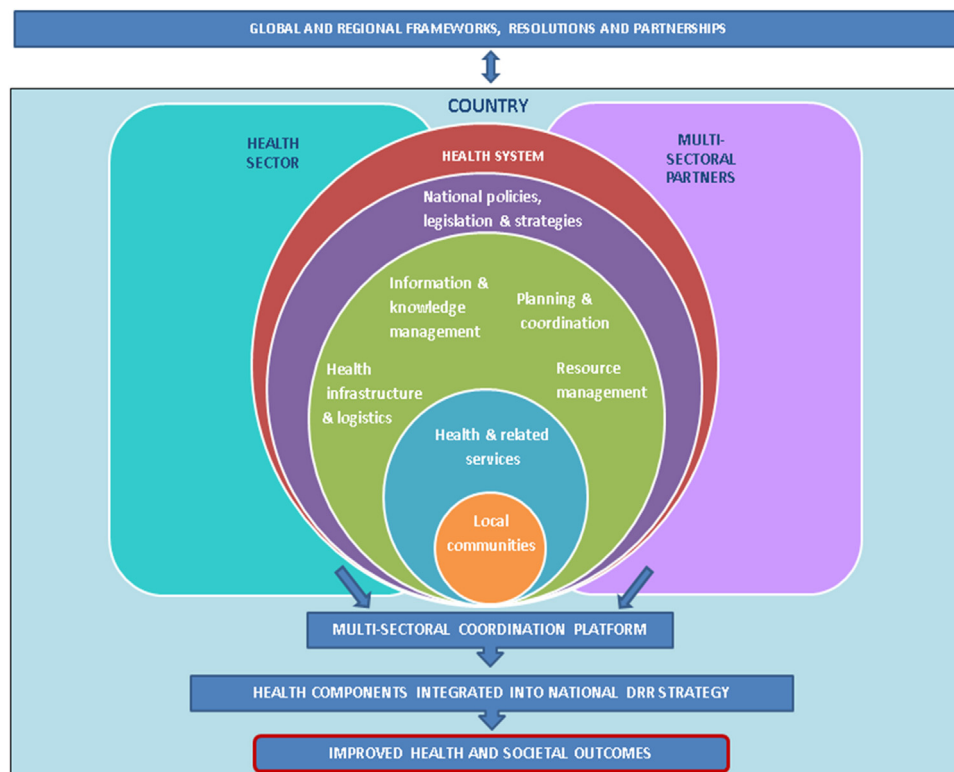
GLOBAL AND REGIONAL FRAMEWORKS, RESOLUTIONS AND PARTNERSHIPS

COUNTRY

HEALTH SECTOR

MULTI-SECTORAL PARTNERS

HEALTH SYSTEM

National policies, legislation & strategies

Information & knowledge management

Planning & coordination

Health infrastructure & logistics

Resource management

Health & related services

Local communities

MULTI-SECTORAL COORDINATION PLATFORM

HEALTH COMPONENTS INTEGRATED INTO NATIONAL DRR STRATEGY

IMPROVED HEALTH AND SOCIETAL OUTCOMES